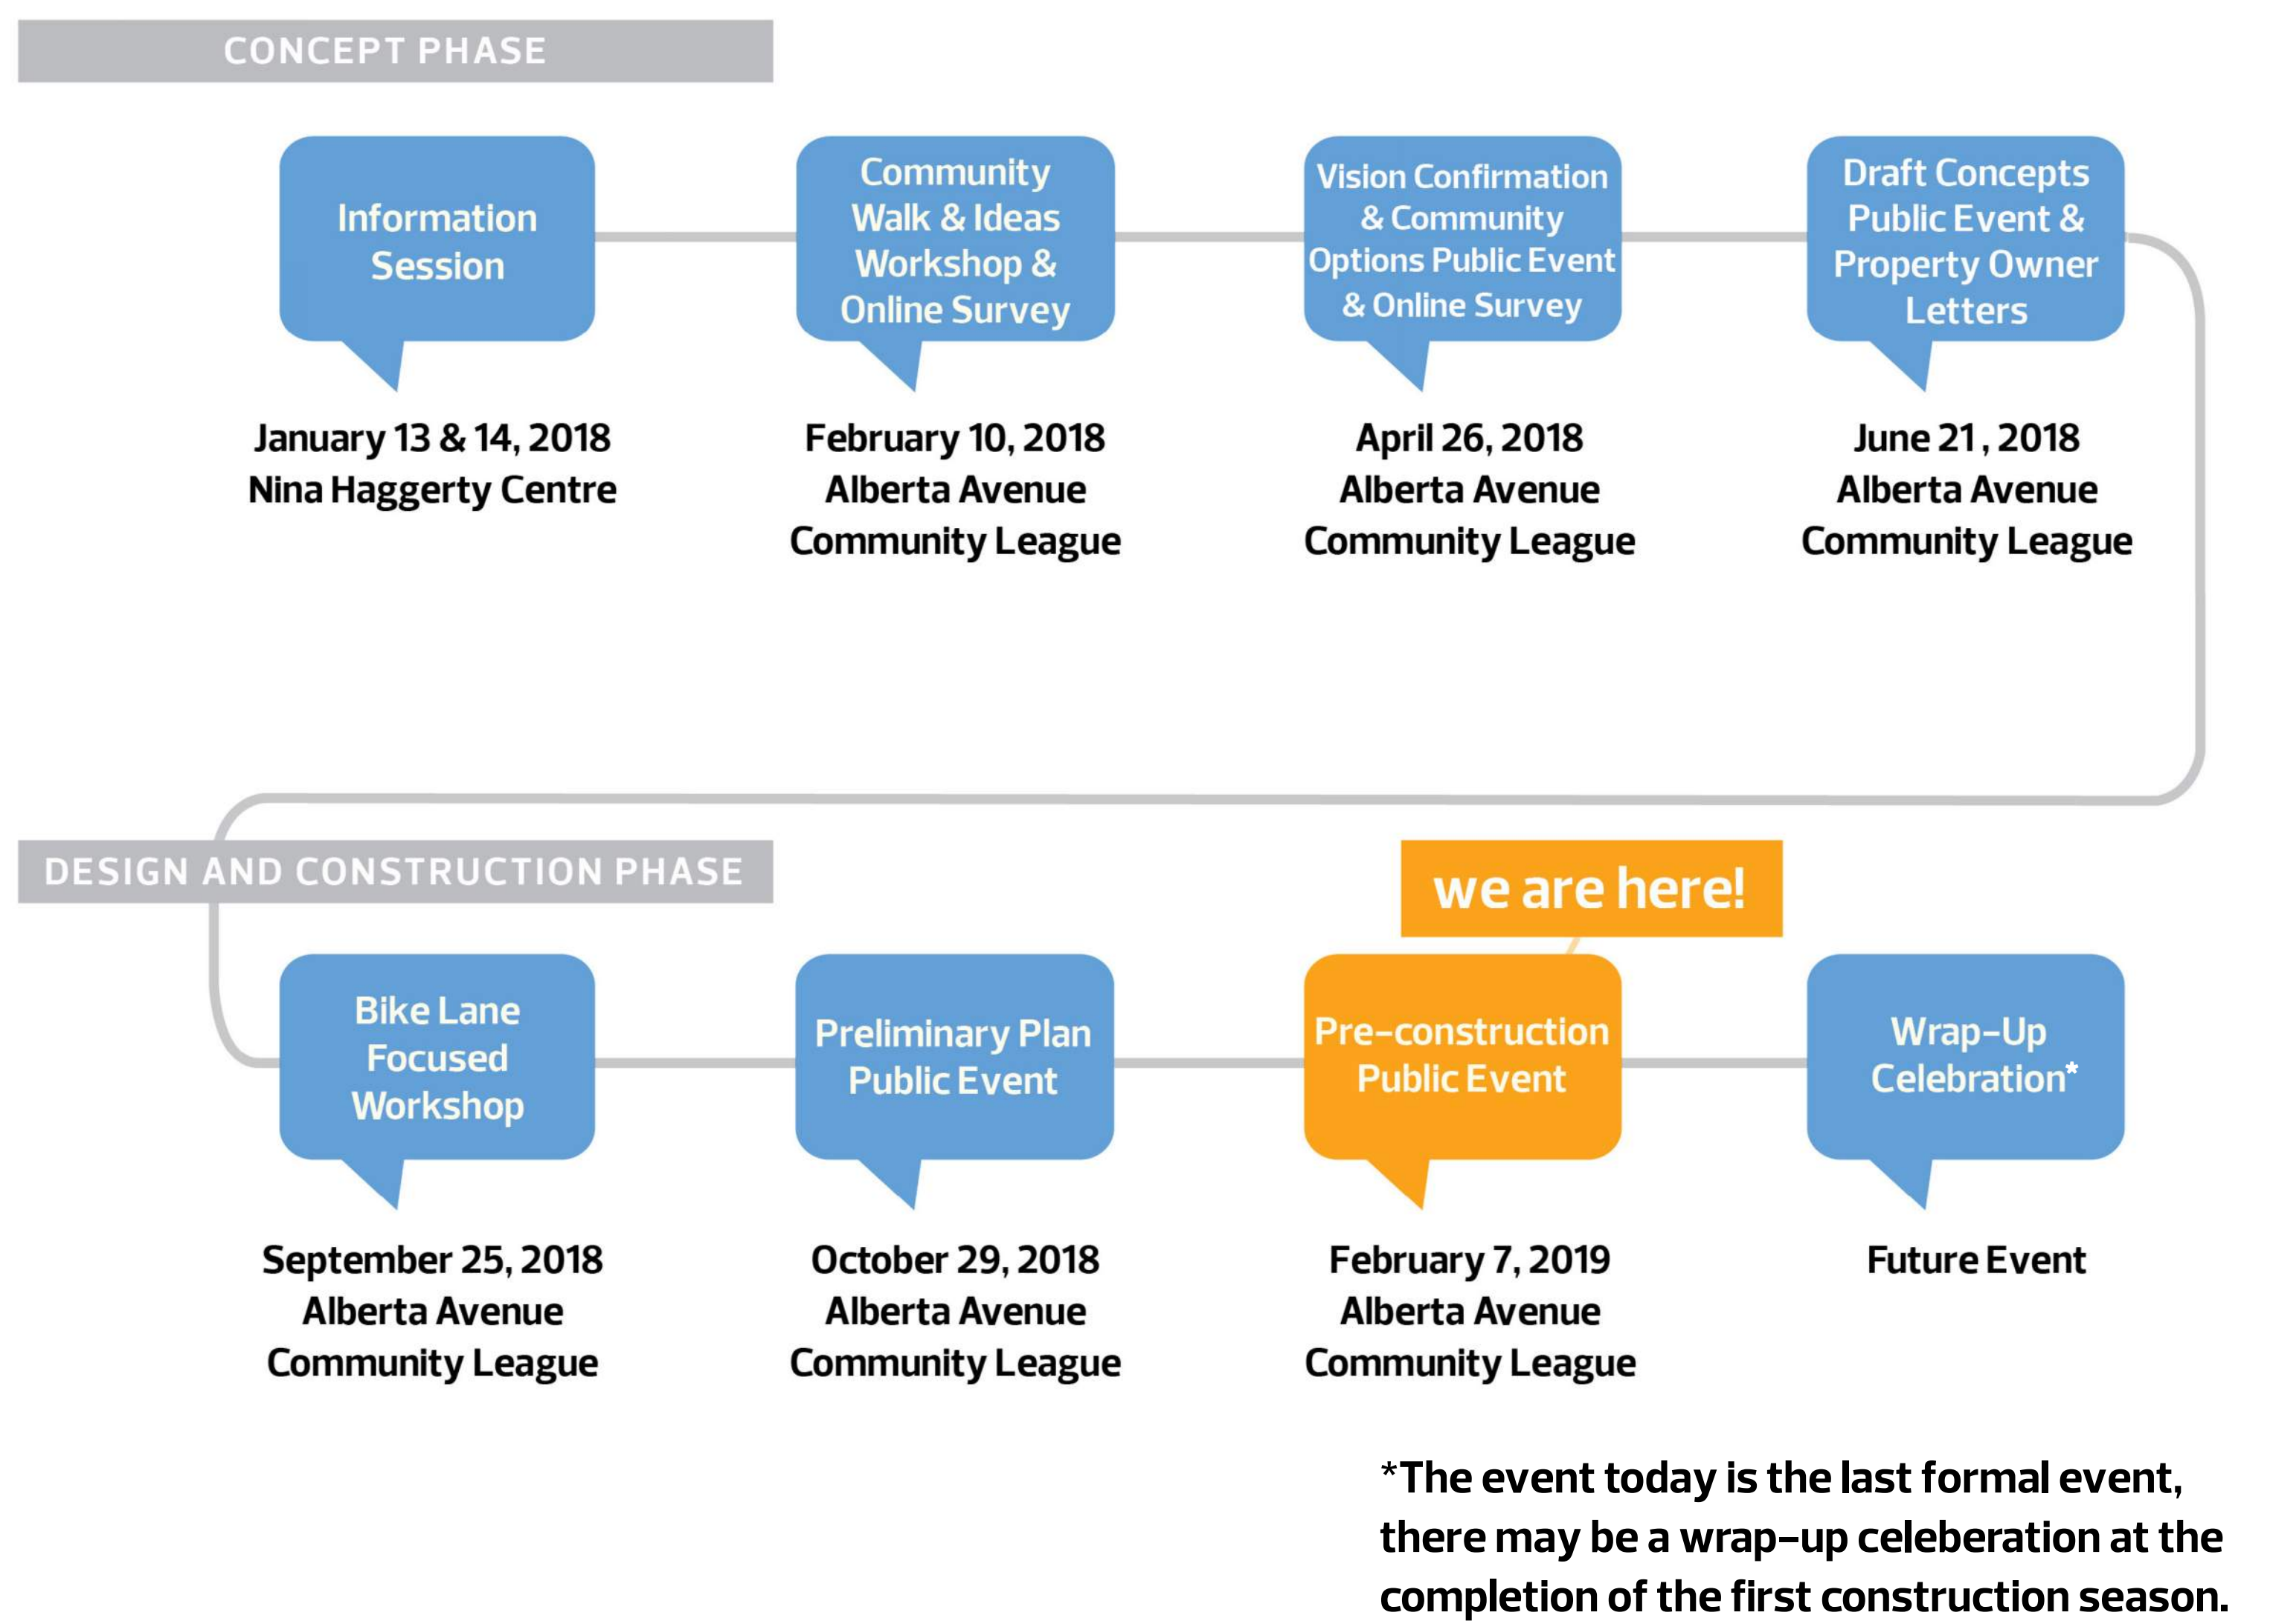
CONCEPT PHASE

Information Session

January 13 & 14, 2018
Nina Haggerty Centre

Community Walk & Ideas Workshop & Online Survey

February 10, 2018
Alberta Avenue Community League

Vision Confirmation & Community Options Public Event & Online Survey

April 26, 2018
Alberta Avenue Community League

Draft Concepts Public Event & Property Owner Letters

June 21 , 2018
Alberta Avenue Community League

DESIGN AND CONSTRUCTION PHASE

Bike Lane Focused Workshop

September 25, 2018
Alberta Avenue Community League

Preliminary Plan Public Event

October 29, 2018
Alberta Avenue Community League

we are here!

Pre-construction Public Event

February 7, 2019
Alberta Avenue Community League

Wrap-Up Celebration*

Future Event

*The event today is the last formal event, there may be a wrap-up celeberation at the completion of the first construction season.